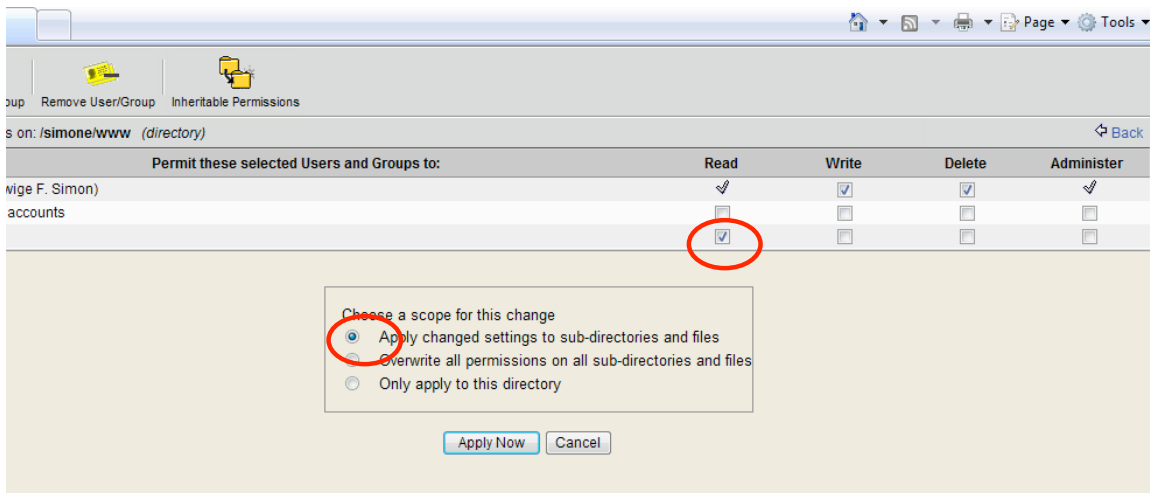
Page ▾ Tools ▾

oup Remove User/Group Inheritable Permissions

s on: /simone/www (directory)

Back

| Permit these selected Users and Groups to: | Read | Write | Delete | Administer |
|---|---|---|---|---|
| wige F. Simon) | ✓ | ✓ | ✓ | ✓ |
| accounts | | | | |
| | ✓ | | | |

Choose a scope for this change
Apply changed settings to sub-directories and files
Overwrite all permissions on all sub-directories and files
Only apply to this directory

Apply Now Cancel